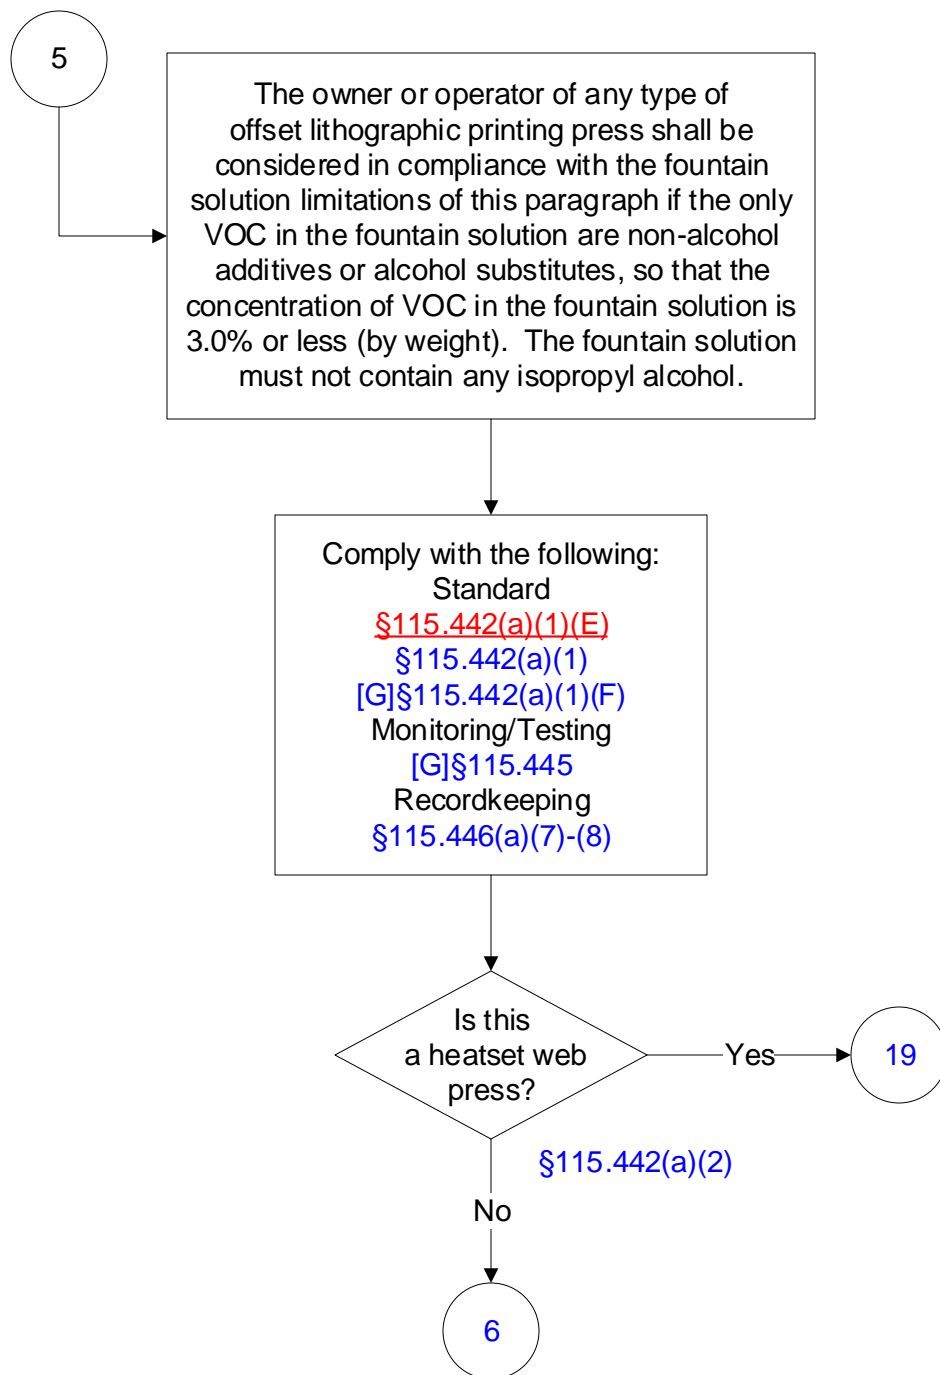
5

The owner or operator of any type of offset lithographic printing press shall be considered in compliance with the fountain solution limitations of this paragraph if the only VOC in the fountain solution are non-alcohol additives or alcohol substitutes, so that the concentration of VOC in the fountain solution is 3.0% or less (by weight). The fountain solution must not contain any isopropyl alcohol.

Comply with the following:
Standard
§115.442(a)(1)(E)
§115.442(a)(1)
[G]§115.442(a)(1)(F)
Monitoring/Testing
[G]§115.445
Recordkeeping
§115.446(a)(7)-(8)

Is this a heatset web press?

Yes

19

§115.442(a)(2)

No

6